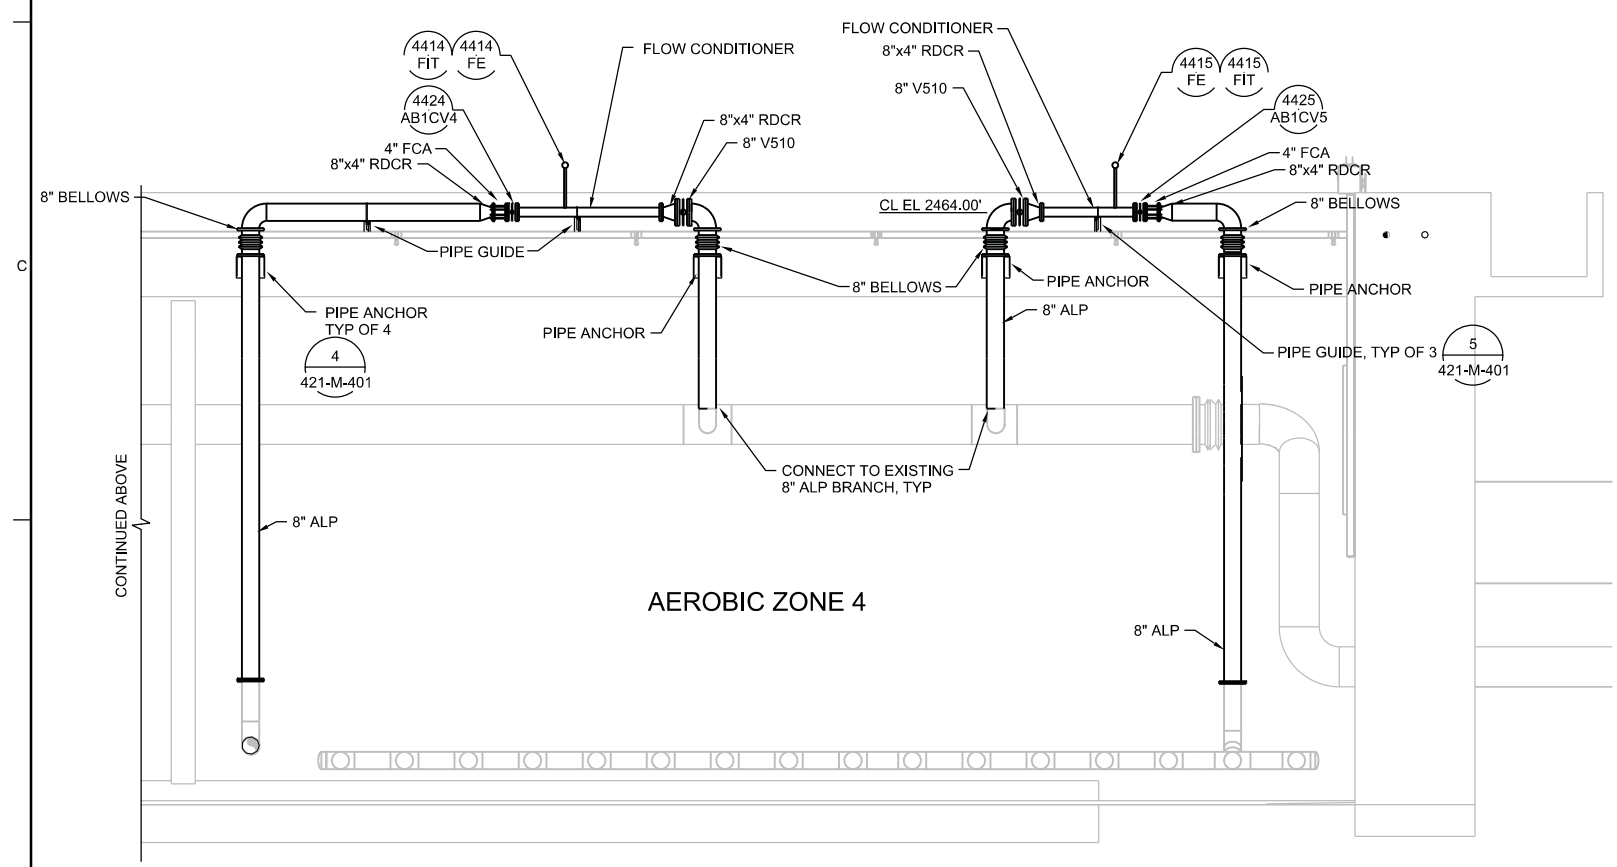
4414
FIT
4414
FE
FLOW CONDITIONER
4424
AB1CV4
4" FCA
8"x4" RDCR
8"x4" RDCR
8" V510
8" BELLOWS
PIPE GUIDE
PIPE ANCHOR
TYP OF 4
4
421-M-401
PIPE ANCHOR
8" BELLOWS
CONNECT TO EXISTING
8" ALP BRANCH, TYP
C
CONTINUED ABOVE
8" ALP
AEROBIC ZONE 4
FLOW CONDITIONER
8"x4" RDCR
8" V510
4415
FE
4415
FIT
4425
AB1CV5
4" FCA
8"x4" RDCR
CL EL 2464.00'
8" BELLOWS
PIPE ANCHOR
8" ALP
PIPE ANCHOR
PIPE GUIDE, TYP OF 3
5
421-M-401
8" ALP